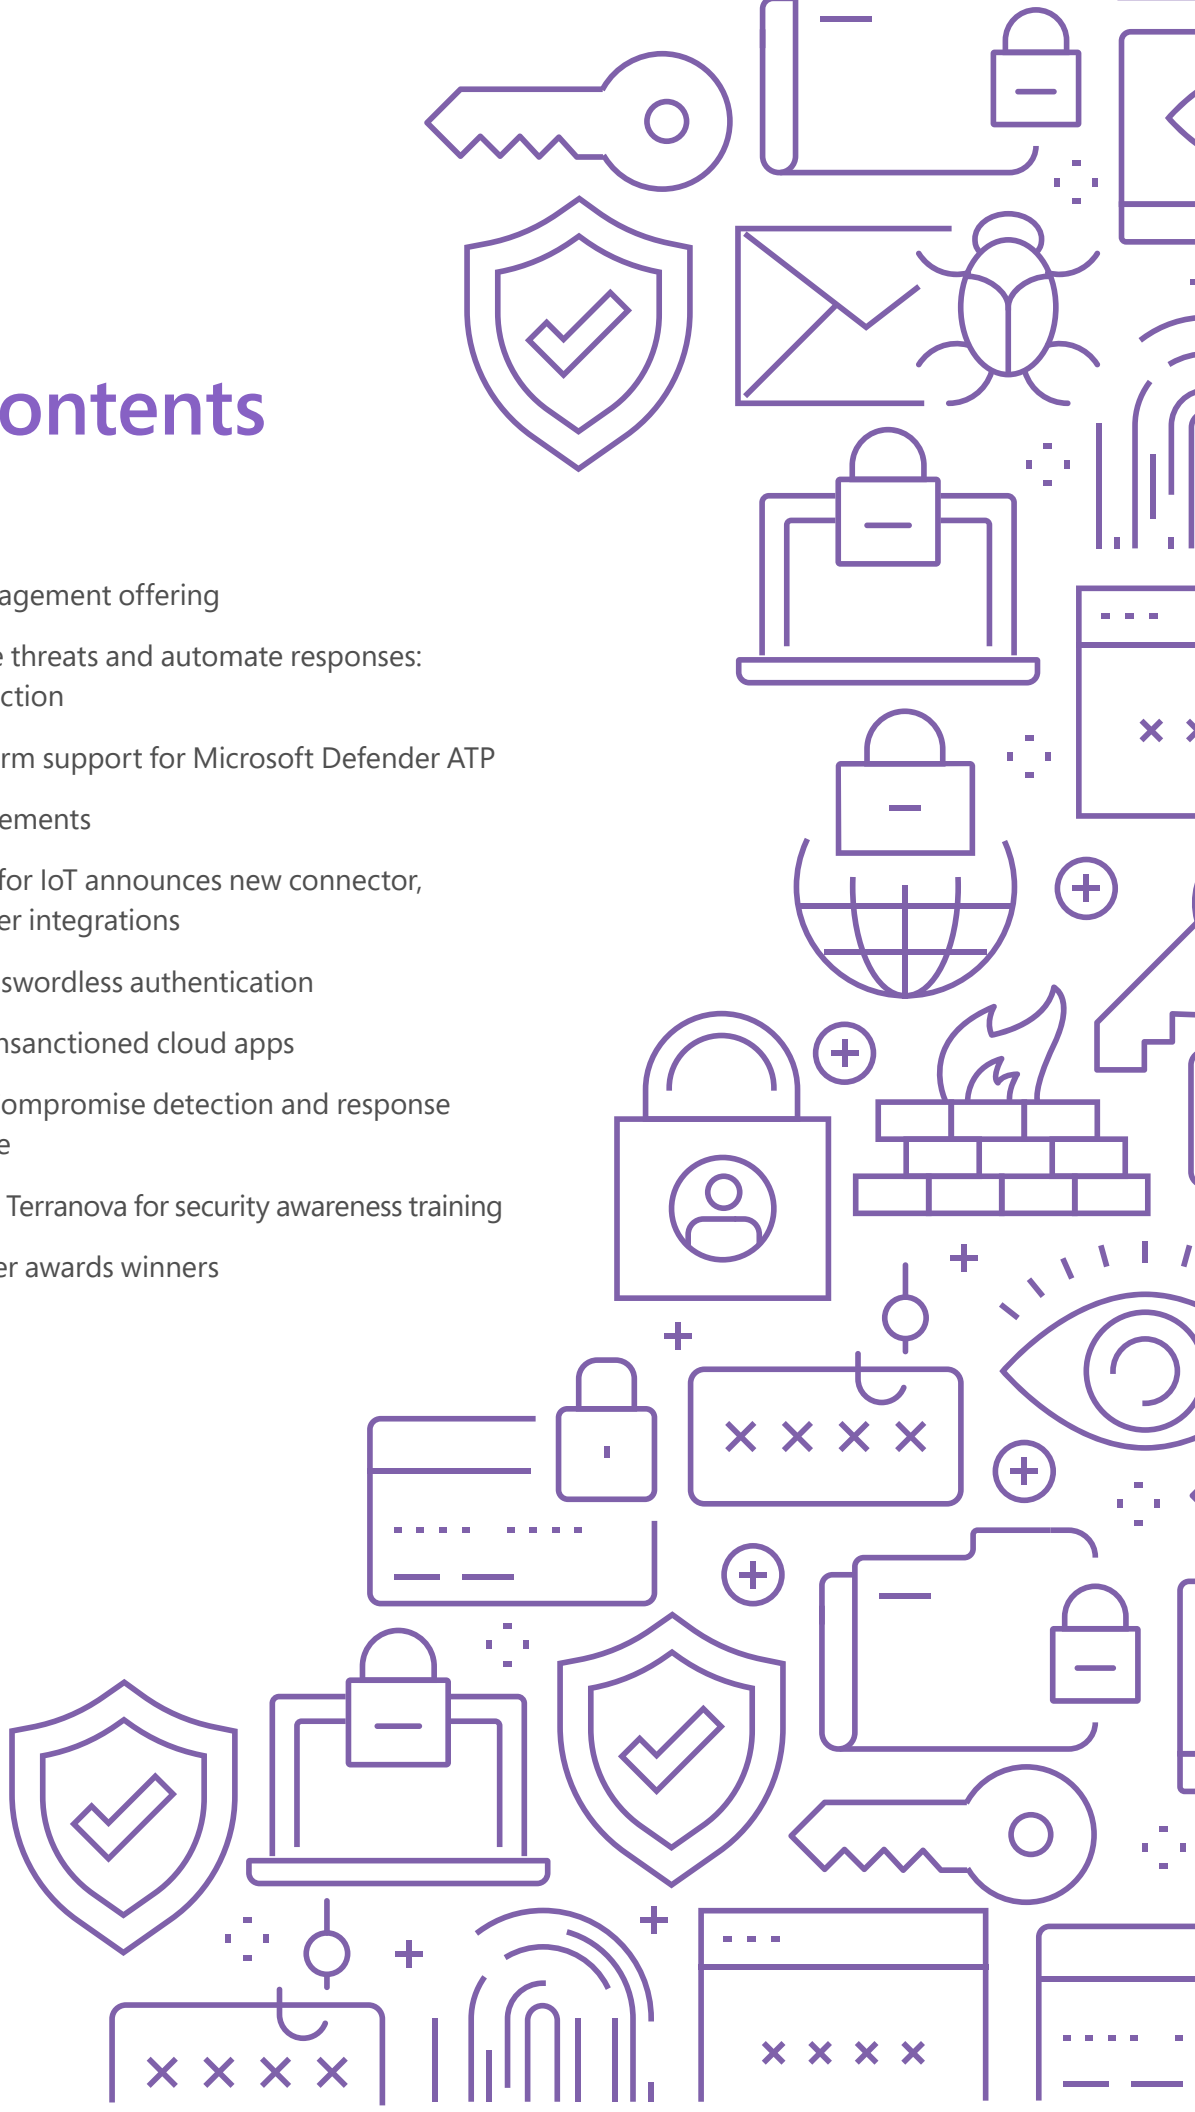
ontents

agement offering

threats and automate responses: ction

rm support for Microsoft Defender ATP

ements

for IoT announces new connector, er integrations

swordless authentication

nsanctioned cloud apps

ompromise detection and response e

Terranova for security awareness training

er awards winners